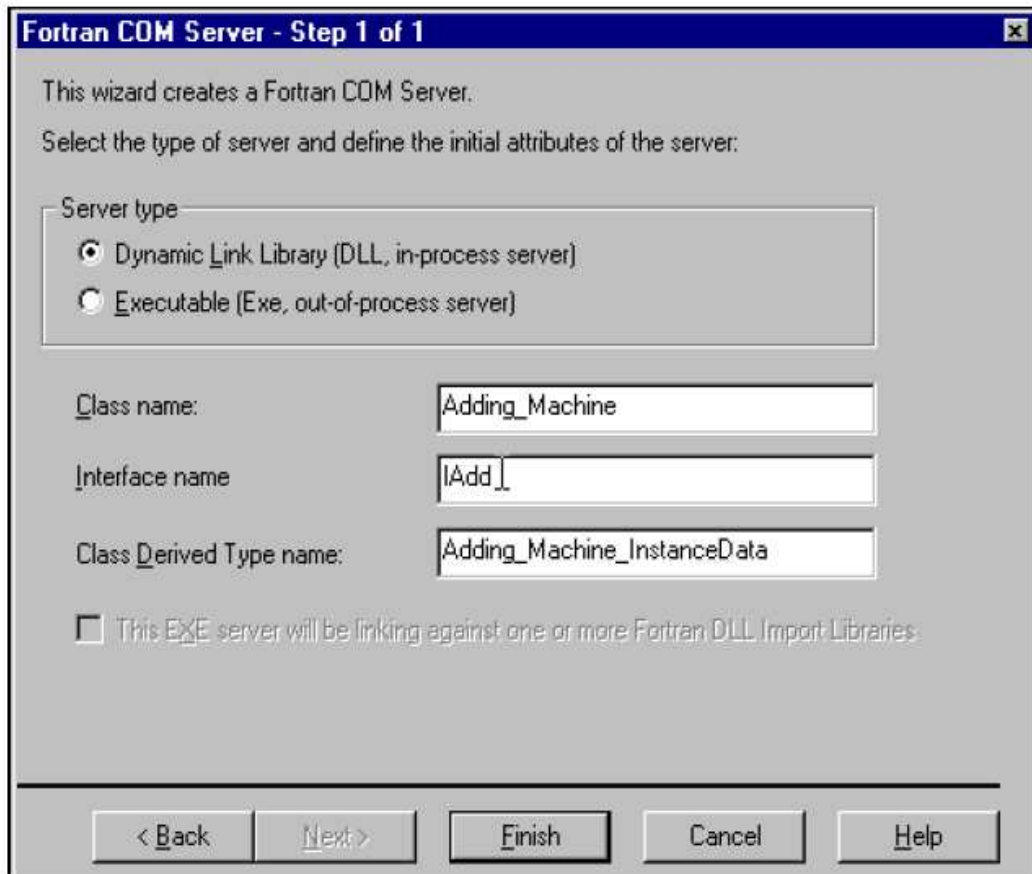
Fortran COM Server - Step 1 of 1

This wizard creates a Fortran COM Server.

Select the type of server and define the initial attributes of the server:

Server type

Dynamic Link Library (DLL, in-process server)

Executable (Exe, out-of-process server)

Class name: Adding_Machine

Interface name IAdd

Class Derived Type name: Adding_Machine_InstanceData

This EXE server will be linking against one or more Fortran DLL Import Libraries

< Back Next > Finish Cancel Help